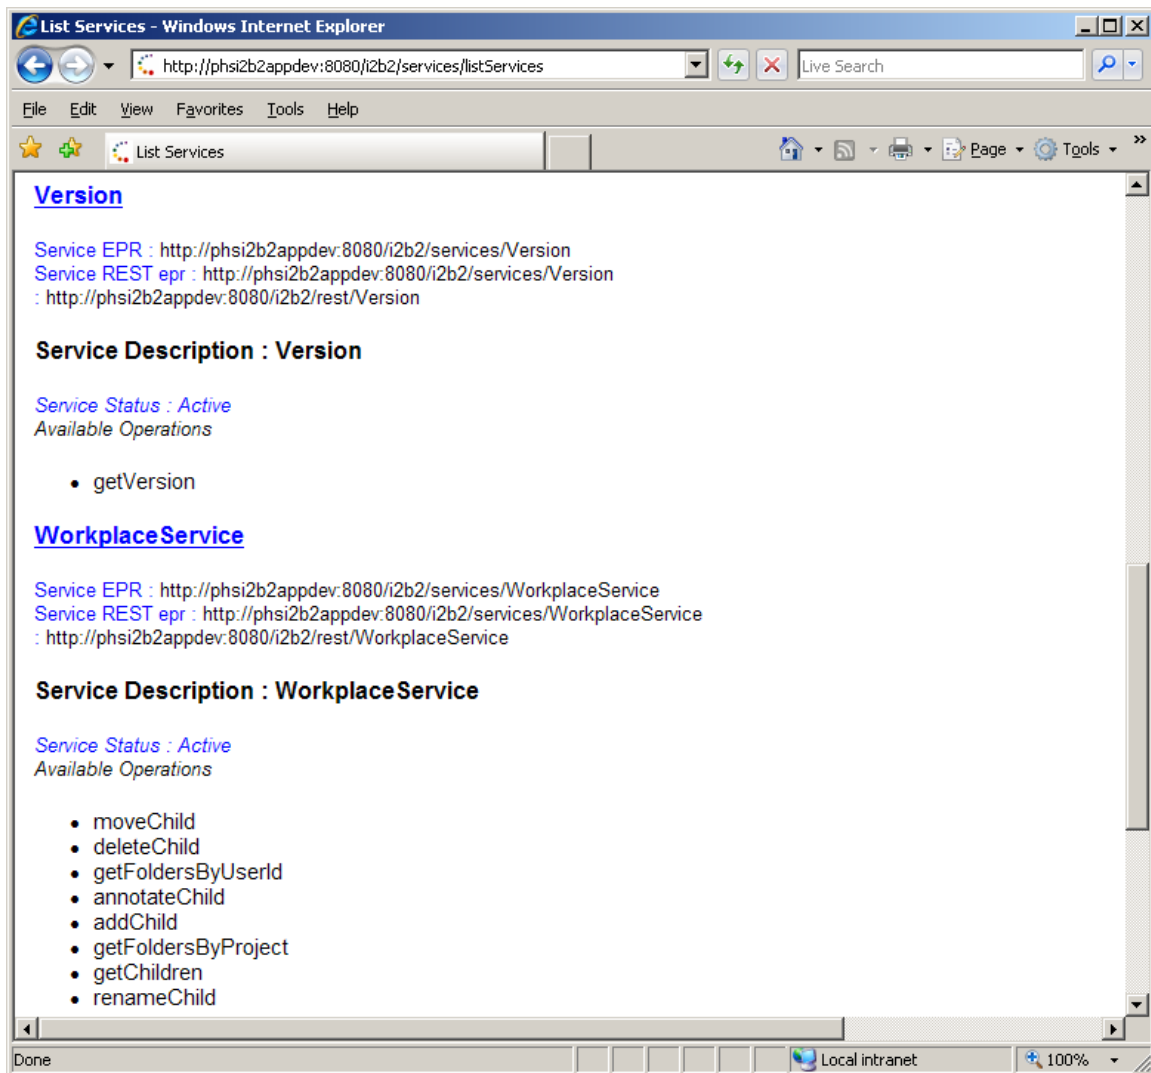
List Services - Windows Internet Explorer

http://phsi2b2appdev:8080/i2b2/services/listServices

Live Search

File Edit View Favorites Tools Help

List Services

Page Tools

Version

Service EPR : http://phsi2b2appdev:8080/i2b2/services/Version
Service REST epr : http://phsi2b2appdev:8080/i2b2/services/Version
: http://phsi2b2appdev:8080/i2b2/rest/Version

Service Description : Version

Service Status : Active
Available Operations

- getVersion

WorkplaceService

Service EPR : http://phsi2b2appdev:8080/i2b2/services/WorkplaceService
Service REST epr : http://phsi2b2appdev:8080/i2b2/services/WorkplaceService
: http://phsi2b2appdev:8080/i2b2/rest/WorkplaceService

Service Description : WorkplaceService

Service Status : Active
Available Operations

- moveChild
- deleteChild
- getFoldersByUserId
- annotateChild
- addChild
- getFoldersByProject
- getChildren
- renameChild

Done

Local intranet

100%